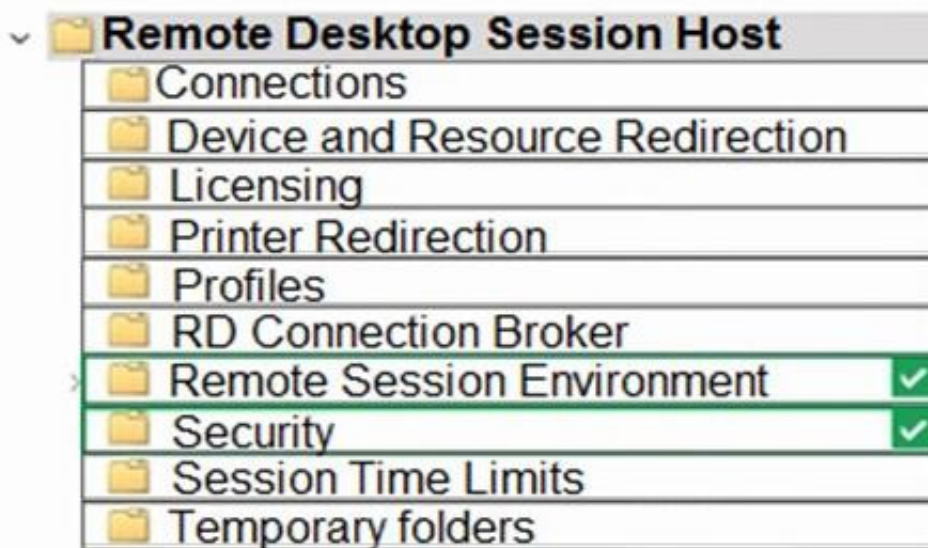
Remote Desktop Session Host
Connections
Device and Resource Redirection
Licensing
Printer Redirection
Profiles
RD Connection Broker
Remote Session Environment
Security
Session Time Limits
Temporary folders